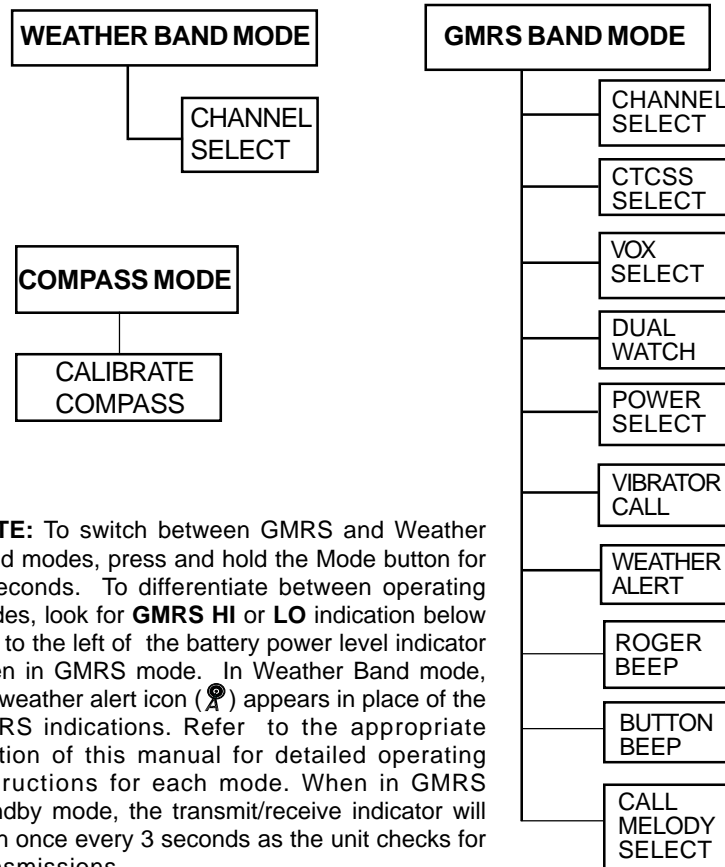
WEATHER BAND MODE

CHANNEL SELECT

COMPASS MODE

CALIBRATE COMPASS

GMRS BAND MODE

CHANNEL SELECT

CTCSS SELECT

VOX SELECT

DUAL WATCH

POWER SELECT

VIBRATOR CALL

WEATHER ALERT

ROGER BEEP

BUTTON BEEP

CALL MELODY SELECT

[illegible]TE: To switch between GMRS and Weather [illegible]d modes, press and hold the Mode button for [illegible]econds. To differentiate between operating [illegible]des, look for GMRS HI or LO indication below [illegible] to the left of the battery power level indicator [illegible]en in GMRS mode. In Weather Band mode, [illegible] weather alert icon ( ) appears in place of the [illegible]RS indications. Refer to the appropriate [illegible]tion of this manual for detailed operating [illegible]ructions for each mode. When in GMRS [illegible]ndby mode, the transmit/receive indicator will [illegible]h once every 3 seconds as the unit checks for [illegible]smissions.